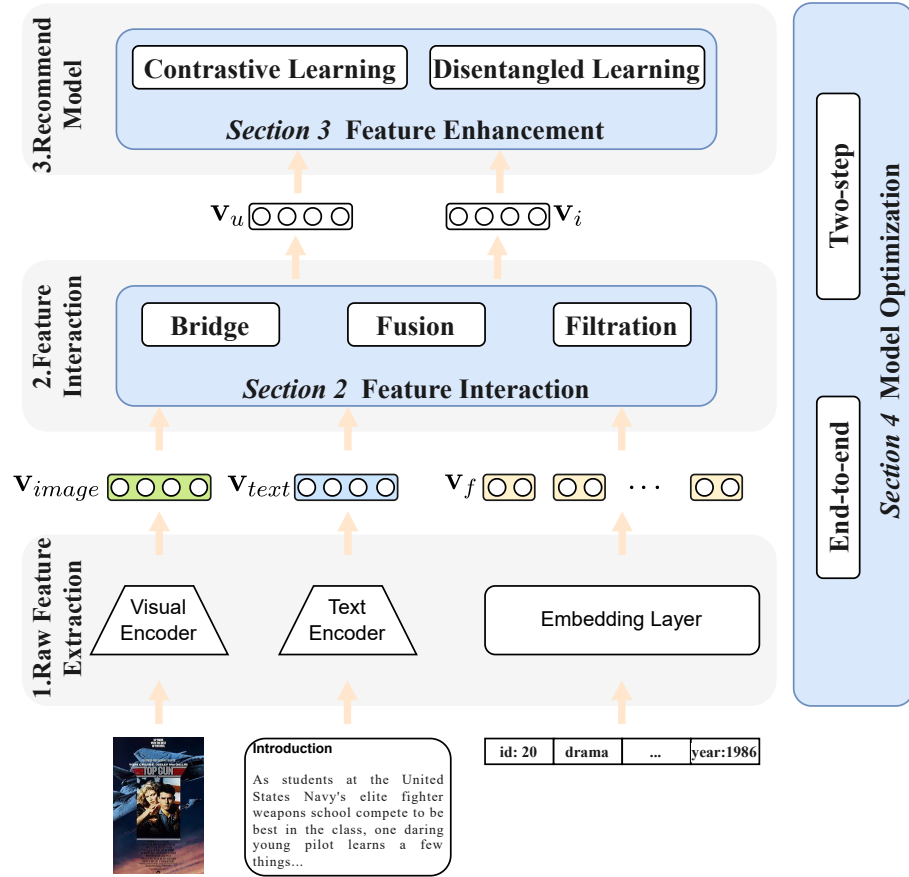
3.Recommend Model

Contrastive Learning

Disentangled Learning

*Section 3* Feature Enhancement

$\mathbf{v}_u$

$\mathbf{v}_i$

2.Feature Interaction

Bridge

Fusion

Filtration

*Section 2* Feature Interaction

$\mathbf{v}_{image}$

$\mathbf{v}_{text}$

$\mathbf{v}_f$

$\cdots$

1.Raw Feature Extraction

Visual Encoder

Text Encoder

Embedding Layer

TOP GUN

Introduction

As students at the United States Navy's elite fighter weapons school compete to be best in the class, one daring young pilot learns a few things...

| id: 20 | drama | ... | year:1986 |
|---|---|---|---|

Two-step

End-to-end

*Section 4* Model Optimization